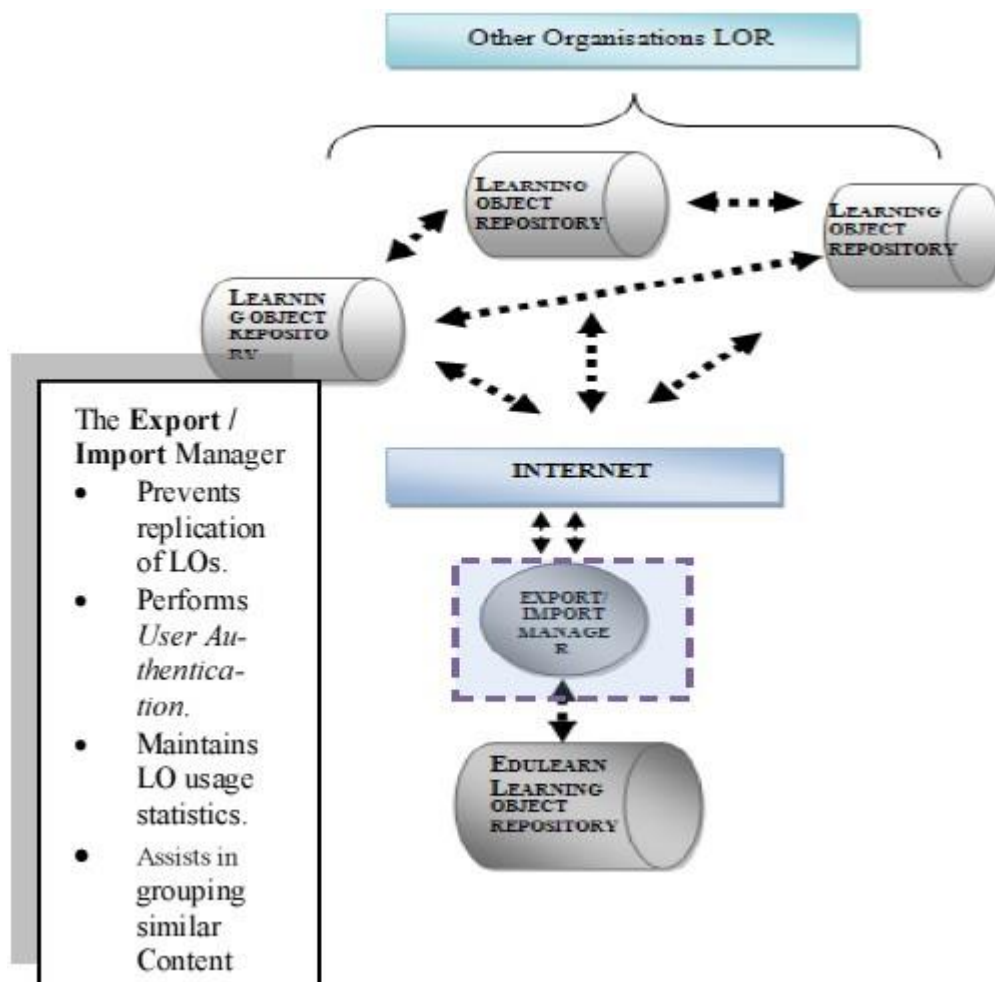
Other Organisations LOR

LEARNING OBJECT REPOSITORY

LEARNING OBJECT REPOSITORY

LEARNIN G OBJECT REPOSITO RY

The **Export / Import** Manager

- Prevents replication of LOs.
- Performs *User Authentication.*
- Maintains LO usage statistics.
- Assists in grouping similar Content

INTERNET

EXPORT/ IMPORT MANAGE R

EDULEARN LEARNING OBJECT REPOSITORY